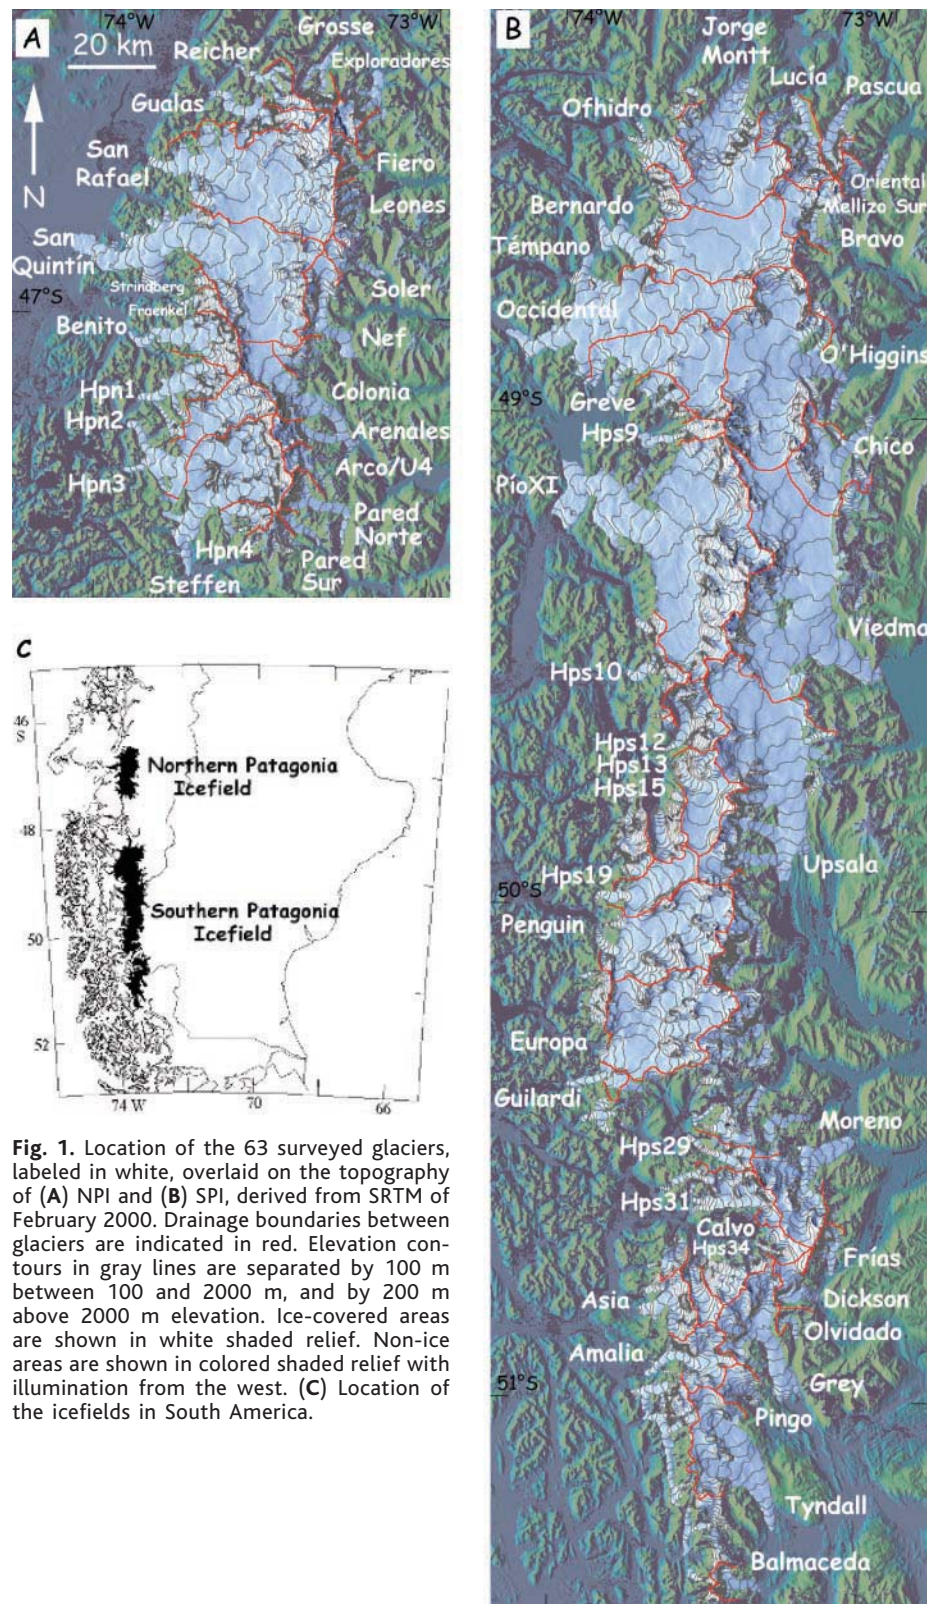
A

74°W

73°W

20 km

Grosse

Reicher

Exploradores

N

Gualas

San Rafael

Fiero

Leones

San Quintín

47°S

Strindberg

Fraenkel

Soler

Benito

Nef

Hpn1

Hpn2

Colonia

Arenales

Hpn3

Arco/U4

Pared Norte

Hpn4

Pared Sur

Steffen

C

46 S

Northern Patagonia Icefield

48

Southern Patagonia Icefield

50

52

74 W

70

66

Fig. 1. Location of the 63 surveyed glaciers, labeled in white, overlaid on the topography of (A) NPI and (B) SPI, derived from SRTM of February 2000. Drainage boundaries between glaciers are indicated in red. Elevation contours in gray lines are separated by 100 m between 100 and 2000 m, and by 200 m above 2000 m elevation. Ice-covered areas are shown in white shaded relief. Non-ice areas are shown in colored shaded relief with illumination from the west. (C) Location of the icefields in South America.

B

74°W

Jorge Montt

73°W

Lucía

Pascua

Ofhidro

Oriental

Mellizo Sur

Bernardo

Bravo

Témpano

Occidental

O'Higgins

49°S

Greve

Hps9

Chico

PíoXI

Viedma

Hps10

Hps12

Hps13

Hps15

Upsala

50°S

Hps19

Penguin

Europa

Guilardi

Moreno

Hps29

Hps31

Calvo

Hps34

Frías

Asia

Dickson

Olvidado

Amalia

51°S

Grey

Pingo

Tyndall

Balmaceda